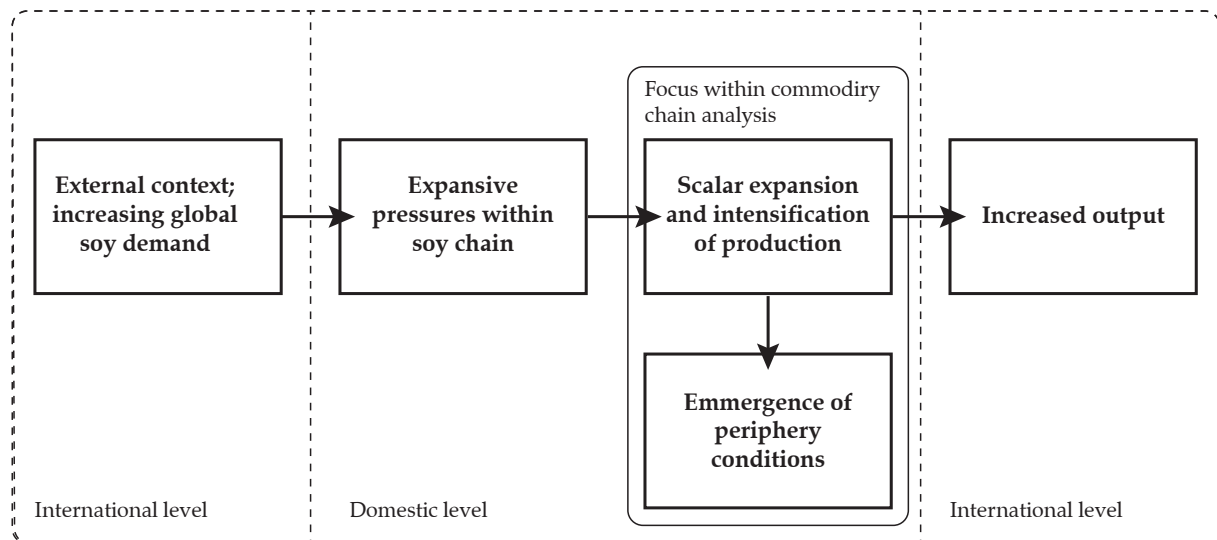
Focus within commodiry chain analysis

External context; increasing global soy demand

Expansive pressures within soy chain

Scalar expansion and intensification of production

Increased output

Emmergence of periphery conditions

International level

Domestic level

International level